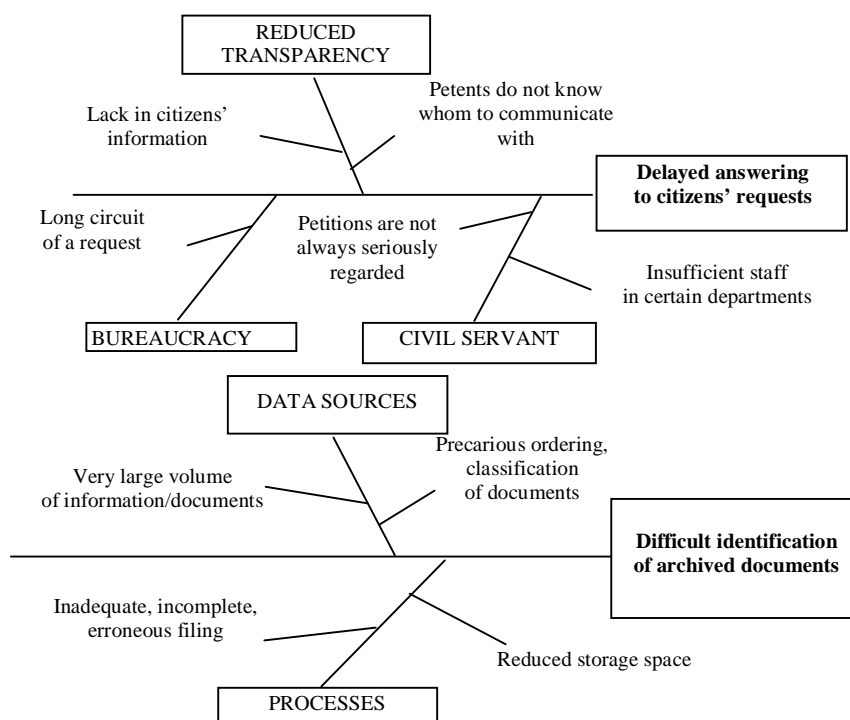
REDUCED TRANSPARENCY

Lack in citizens' information

Petents do not know whom to communicate with

**Delayed answering to citizens' requests**

Long circuit of a request

Petitions are not always seriously regarded

Insufficient staff in certain departments

BUREAUCRACY

CIVIL SERVANT

DATA SOURCES

Very large volume of information/documents

Precarious ordering, classification of documents

**Difficult identification of archived documents**

Inadequate, incomplete, erroneous filing

Reduced storage space

PROCESSES